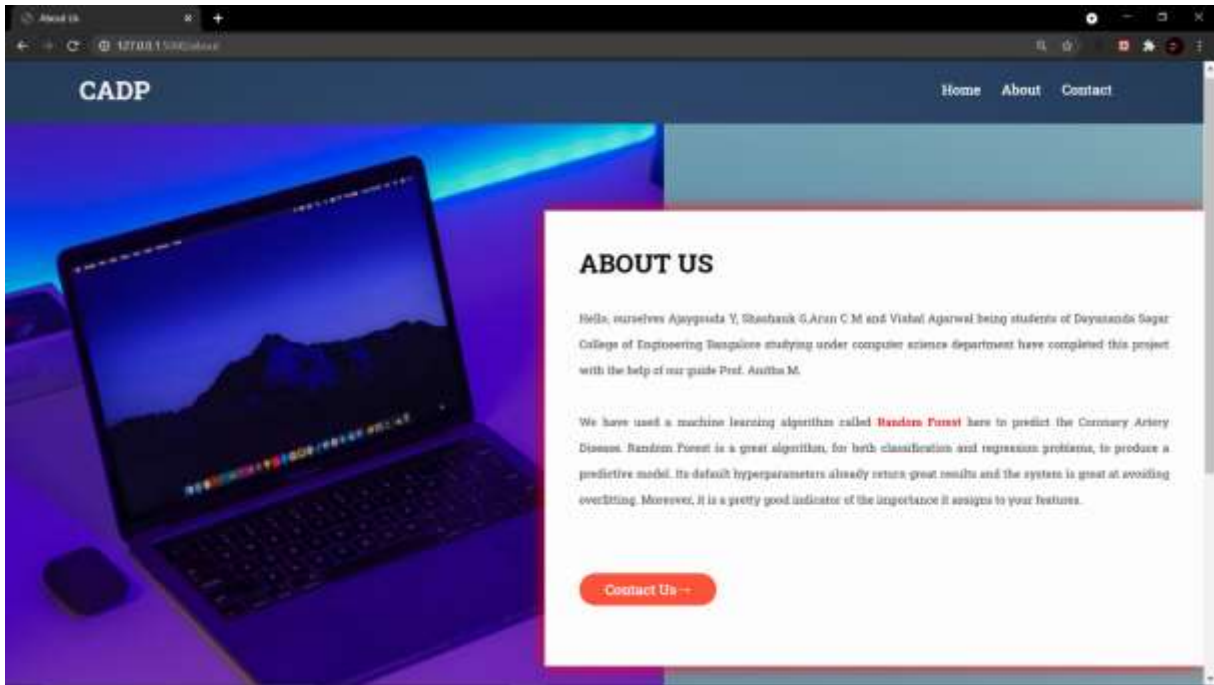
About Us

127.0.0.1:5000/about

CADP

Home About Contact

ABOUT US

Hello, ourselves Ajaygowda Y, Shashank G,Arun C M and Vishal Agarwal being students of Dayananda Sagar College of Engineering Bangalore studying under computer science department have completed this project with the help of our guide Prof. Anitha M.

We have used a machine learning algorithm called Random Forest here to predict the Coronary Artery Disease. Random Forest is a great algorithm, for both classification and regression problems, to produce a predictive model. Its default hyperparameters already return great results and the system is great at avoiding overfitting. Moreover, it is a pretty good indicator of the importance it assigns to your features.

Contact Us →